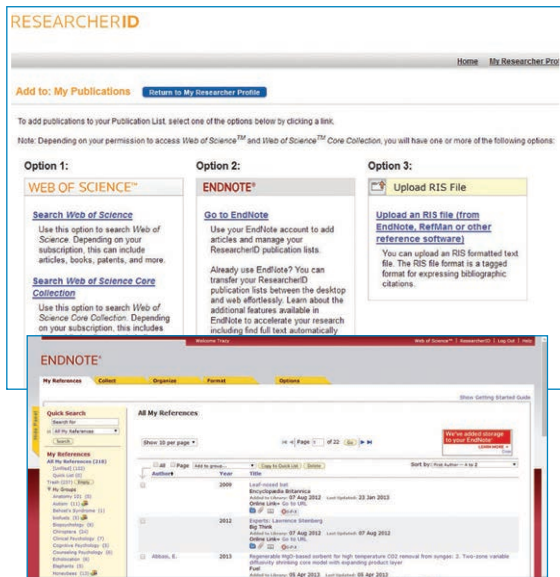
RESEARCHERID

Home My Researcher Pro

Add to: My Publications Return to My Researcher Profile

To add publications to your Publication List, select one of the options below by clicking a link.

Note: Depending on your permission to access Web of Science™ and Web of Science™ Core Collection, you will have one or more of the following options:

Option 1:

WEB OF SCIENCE™

Search Web of Science

Use this option to search Web of Science. Depending on your subscription, this can include articles, books, patents, and more.

Search Web of Science Core Collection

Use this option to search Web of Science Core Collection. Depending on your subscription, this includes

Option 2:

ENDNOTE®

Go to EndNote

Use your EndNote account to add articles and manage your ResearcherID publication lists.

Already use EndNote? You can transfer your ResearcherID publication lists between the desktop and web effortlessly. Learn about the additional features available in EndNote to accelerate your research including find full text automatically

Option 3:

Upload RIS File

Upload an RIS file (from EndNote, RefMan or other reference software)

You can upload an RIS formatted text file. The RIS file format is a tagged format for expressing bibliographic citations.

Welcome Tracy

Web of Science™ | ResearcherID | Log Out | Help

ENDNOTE®

My References Collect Organize Format Options

Show Getting Started Guide

Quick Search

Search for

in All My References

Search

My References

All My References (218)

[Unfiled] (132)

Quick List (0)

Trash (227) Empty

My Groups

Anatomy 101 (0)

autism (11)

Behcet's Syndrome (1)

biofeels (5)

Biopsychology (0)

Chimpanzee (64)

Clinical Psychology (7)

Cognitive Psychology (5)

Counseling Psychology (6)

Echolocation (8)

Elephants (0)

Honeybees (10)

All My References

Show 10 per page

Page 1 of 22 Go

We've added storage to your EndNote! LEARN MORE

All Page Add to group... Copy to Quick List Delete

Sort by: First Author -- A to Z

Author Year Title

2009 Leaf-nosed bat
Encyclopedia Britannica
Added to Library: 07 Aug 2012 Last Updated: 23 Jan 2013
Online Link: Go to URL

2012 Experts: Lawrence Steinberg
Big Think
Added to Library: 07 Aug 2012 Last Updated: 07 Aug 2012
Online Link: Go to URL

Abbas, E. 2013 Regenerable MgO-based sorbent for high temperature CO2 removal from syngas: 3. Two-zone variable diffusivity shrinking core model with expanding product layer
Fuel
Added to Library: 05 Apr 2013 Last Updated: 05 Apr 2013